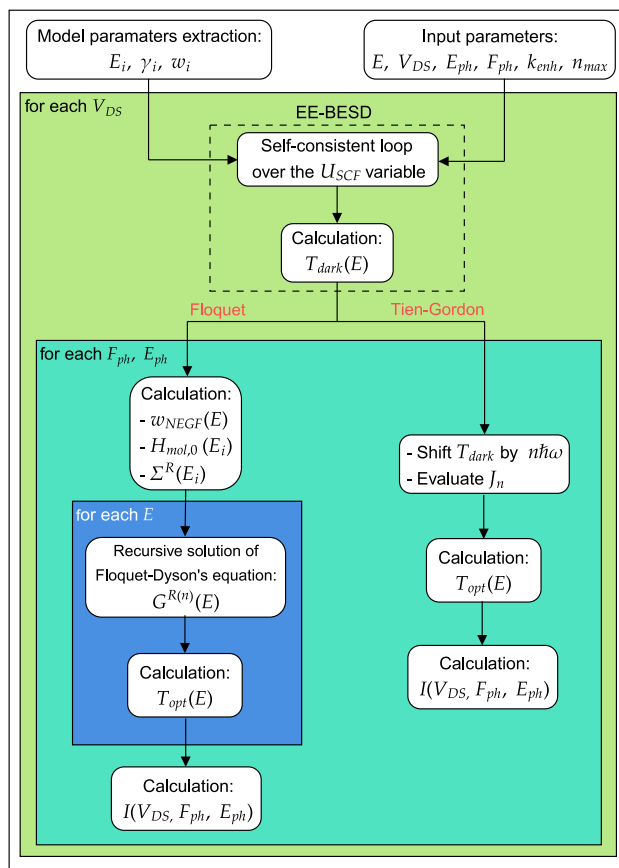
Model paramaters extraction:
$E_i,\ \gamma_i,\ w_i$

Input parameters:
$E,\ V_{DS},\ E_{ph},\ F_{ph},\ k_{enh},\ n_{max}$

for each $V_{DS}$

EE-BESD

Self-consistent loop over the $U_{SCF}$ variable

Calculation:
$T_{dark}(E)$

Floquet

Tien-Gordon

for each $F_{ph},\ E_{ph}$

Calculation:
- $w_{NEGF}(E)$
- $H_{mol,0}\,(E_i)$
- $\Sigma^R(E_i)$

for each $E$

Recursive solution of Floquet-Dyson's equation:
$G^{R(n)}(E)$

Calculation:
$T_{opt}(E)$

Calculation:
$I(V_{DS},\ F_{ph},\ E_{ph})$

- Shift $T_{dark}$ by $n\hbar\omega$
- Evaluate $J_n$

Calculation:
$T_{opt}(E)$

Calculation:
$I(V_{DS},\ F_{ph},\ E_{ph})$